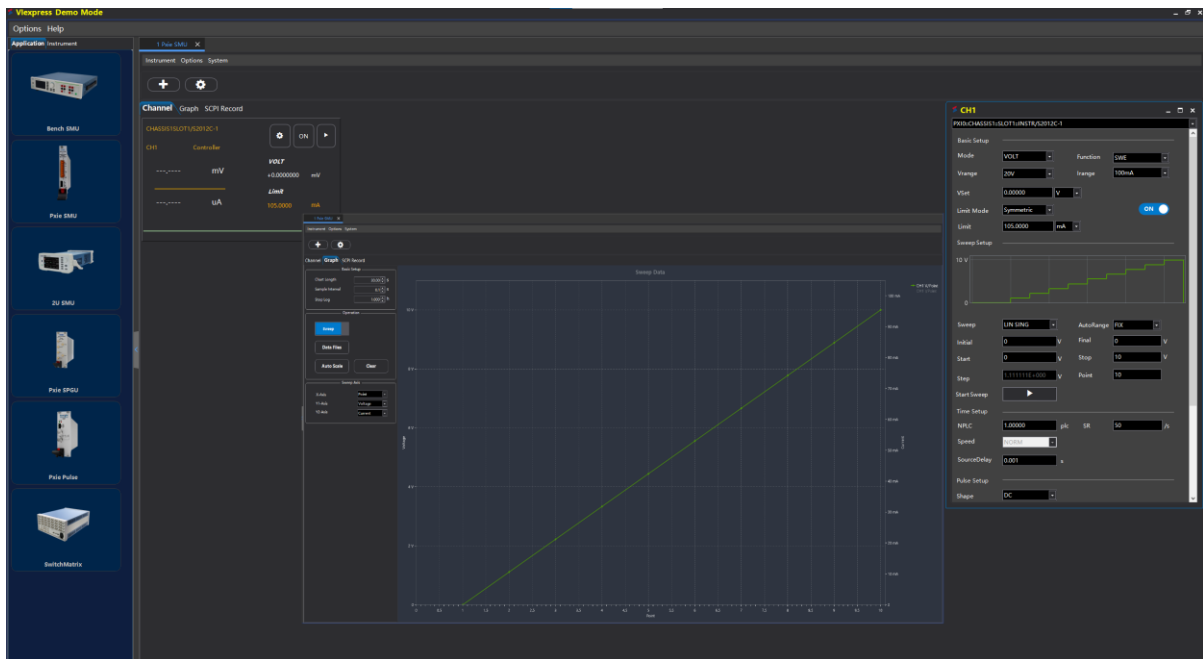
Vlexpress Demo Mode

Options Help

Application Instrument

Bench SMU

Pxie SMU

2U SMU

Pxie SPGU

Pxie Pulse

SwitchMatrix

1 Pxie SMU ×

Instrument Options System

Channel Graph SCPI Record

CHASSIS1SLOT1/S2012C-1

CH1 Controller

ON

VOLT

---.---- mV +0.0000000 mV

Limit

---.---- uA 105.0000 mA

1 Pxie SMU ×

Instrument Options System

Channel Graph SCPI Record

Basic Setup

Chart Length

Sample Interval

Skip Log

Operation

Sweep

Data Files

Auto Scale

Clear

Sweep Axis

Sweep Data

CH1

PXI0::CHASSIS1::SLOT1::INSTR/S2012C-1

Basic Setup

Mode VOLT Function SWE

Vrange 20V Irange 100mA

VSet 0.00000 V

Limit Mode Symmetric ON

Limit 105.0000 mA

Sweep Setup

10 V

0

Sweep LIN SING AutoRange FIX

Initial 0 V Final 0 V

Start 0 V Stop 10 V

Step 1.1111111E+000 V Point 10

Start Sweep

Time Setup

NPLC 1.00000 plc SR 50 /s

Speed NORM

SourceDelay 0.001 s

Pulse Setup

Shape DC